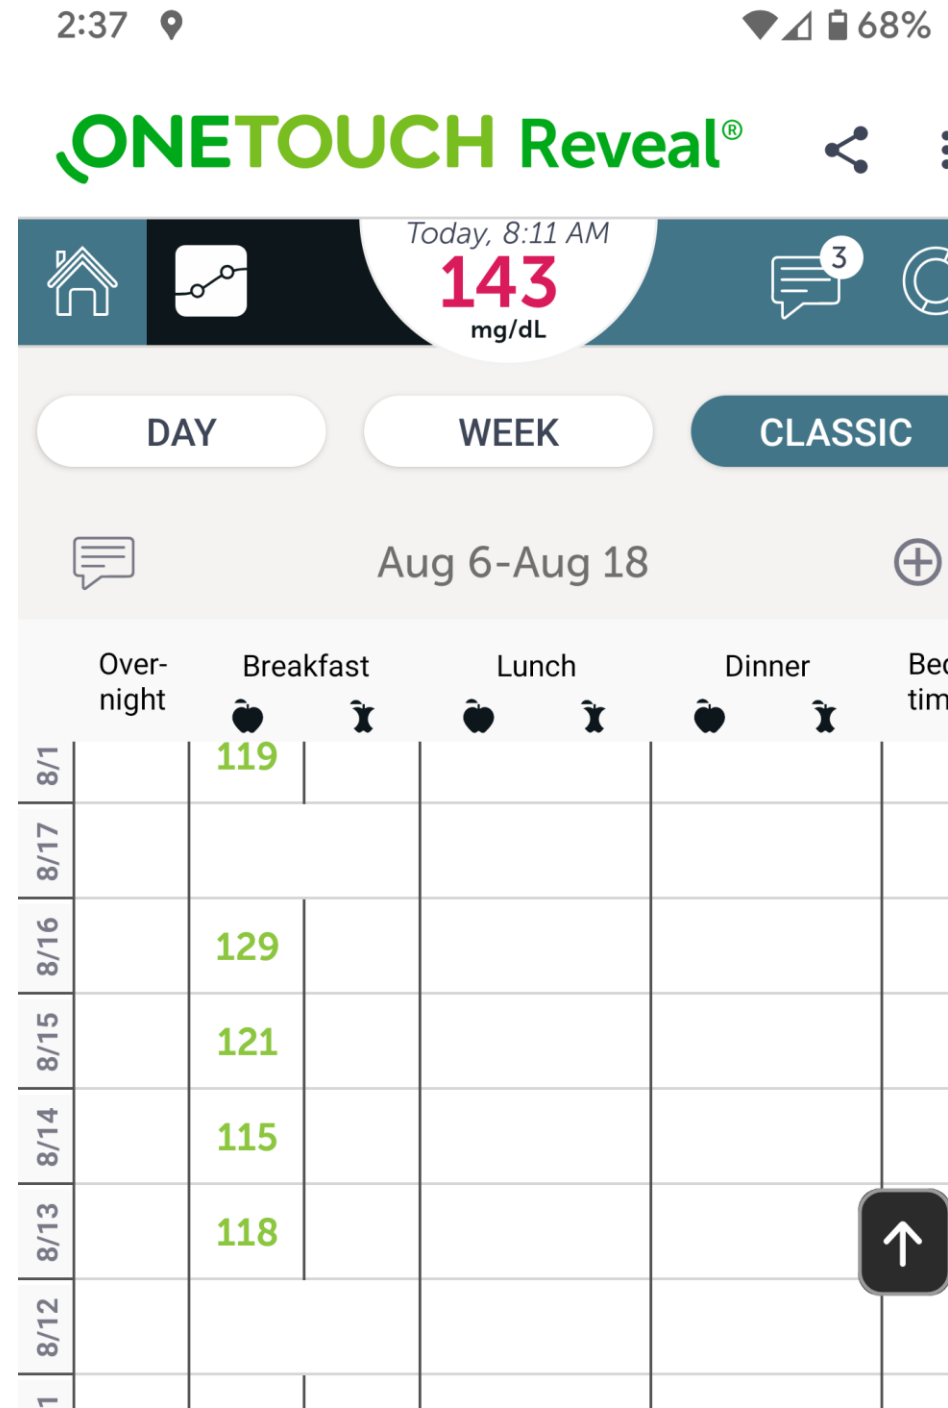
2:37 68%

ONETOUCH Reveal®

Today, 8:11 AM
143
mg/dL

3

DAY
WEEK
CLASSIC

Aug 6-Aug 18

| | Over-night | Breakfast | | Lunch | | Dinner | | Bed tim |
|---|---|---|---|---|---|---|---|---|
| 8/1 | | 119 | | | | | | |
| 8/17 | | | | | | | | |
| 8/16 | | 129 | | | | | | |
| 8/15 | | 121 | | | | | | |
| 8/14 | | 115 | | | | | | |
| 8/13 | | 118 | | | | | | |
| 8/12 | | | | | | | | |